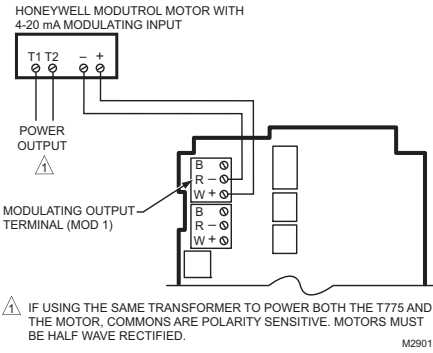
HONEYWELL MODUTROL MOTOR WITH 4-20 mA MODULATING INPUT

T1 T2 – +

POWER OUTPUT

1

B
R –
W +

B
R –
W +

MODULATING OUTPUT TERMINAL (MOD 1)

1 IF USING THE SAME TRANSFORMER TO POWER BOTH THE T775 AND THE MOTOR, COMMONS ARE POLARITY SENSITIVE. MOTORS MUST BE HALF WAVE RECTIFIED.

M2901